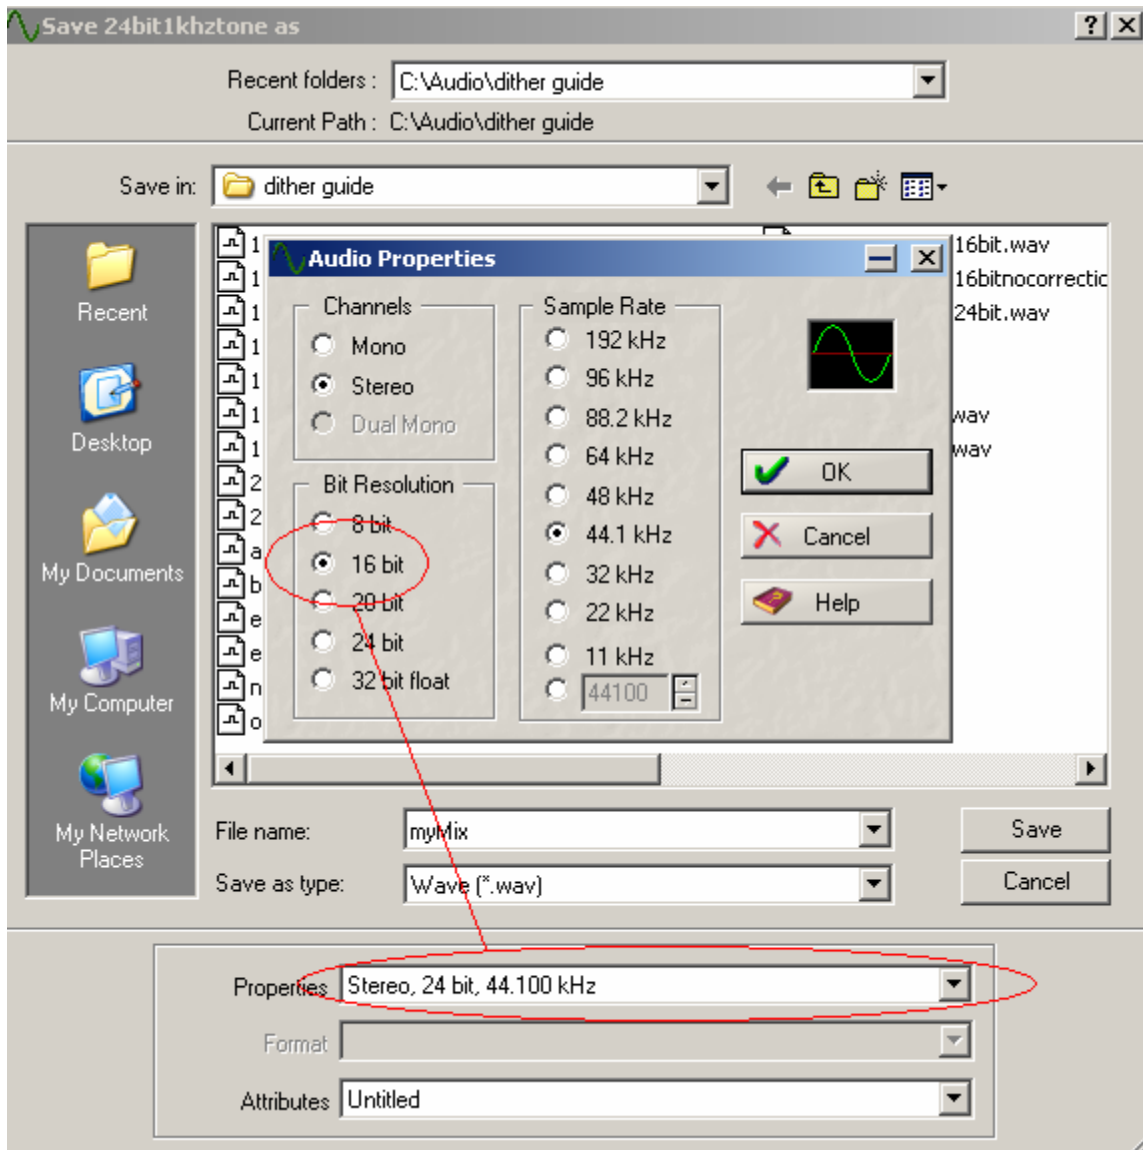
Save 24bit1khztone as

?
Recent folders : C:\Audio\dither guide
Current Path : C:\Audio\dither guide

Save in: dither guide

Recent
Desktop
My Documents
My Computer
My Network Places

1
1
1
1
1
1
1
2
2
a
b
e
e
n
o

16bit.wav
16bitnocorrectic
24bit.wav
wav
wav

Audio Properties

Channels
Mono
Stereo
Dual Mono

Bit Resolution
8 bit
16 bit
20 bit
24 bit
32 bit float

Sample Rate
192 kHz
96 kHz
88.2 kHz
64 kHz
48 kHz
44.1 kHz
32 kHz
22 kHz
11 kHz
44100

OK
Cancel
Help

File name: myMix
Save as type: Wave (*.wav)

Save
Cancel

Properties Stereo, 24 bit, 44.100 kHz
Format
Attributes Untitled